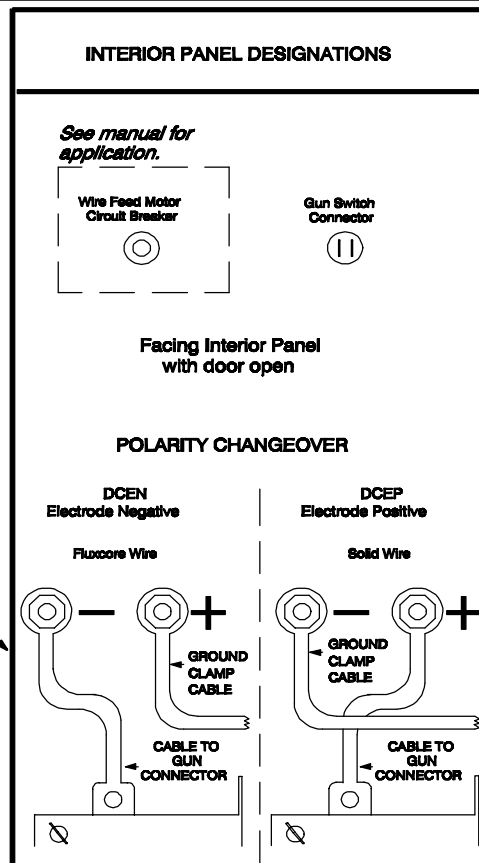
INTERIOR PANEL DESIGNATIONS

See manual for application.

Wire Feed Motor Circuit Breaker

Gun Switch Connector

Facing Interior Panel with door open

POLARITY CHANGEOVER

DCEN
Electrode Negative

Fluxcore Wire

−

+

GROUND CLAMP CABLE

CABLE TO GUN CONNECTOR

DCEP
Electrode Positive

Solid Wire

−

+

GROUND CLAMP CABLE

CABLE TO GUN CONNECTOR